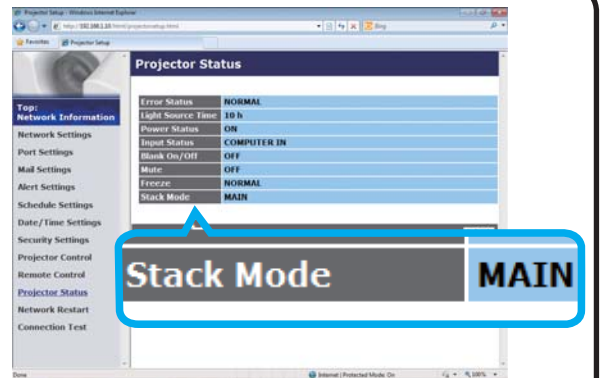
Projector Setup - Windows Internet Explorer

http://192.168.1.10/html/projectorsetup.html

Bing

Favorites

Projector Setup

Projector Status

Top: Network Information

Network Settings

Port Settings

Mail Settings

Alert Settings

Schedule Settings

Date/Time Settings

Security Settings

Projector Control

Remote Control

Projector Status

Network Restart

Connection Test

| | |
|---|---|
| Error Status | NORMAL |
| Light Source Time | 10 h |
| Power Status | ON |
| Input Status | COMPUTER IN |
| Blank On/Off | OFF |
| Mute | OFF |
| Freeze | NORMAL |
| Stack Mode | MAIN |

Stack Mode MAIN

Done

Internet | Protected Mode: On

100%